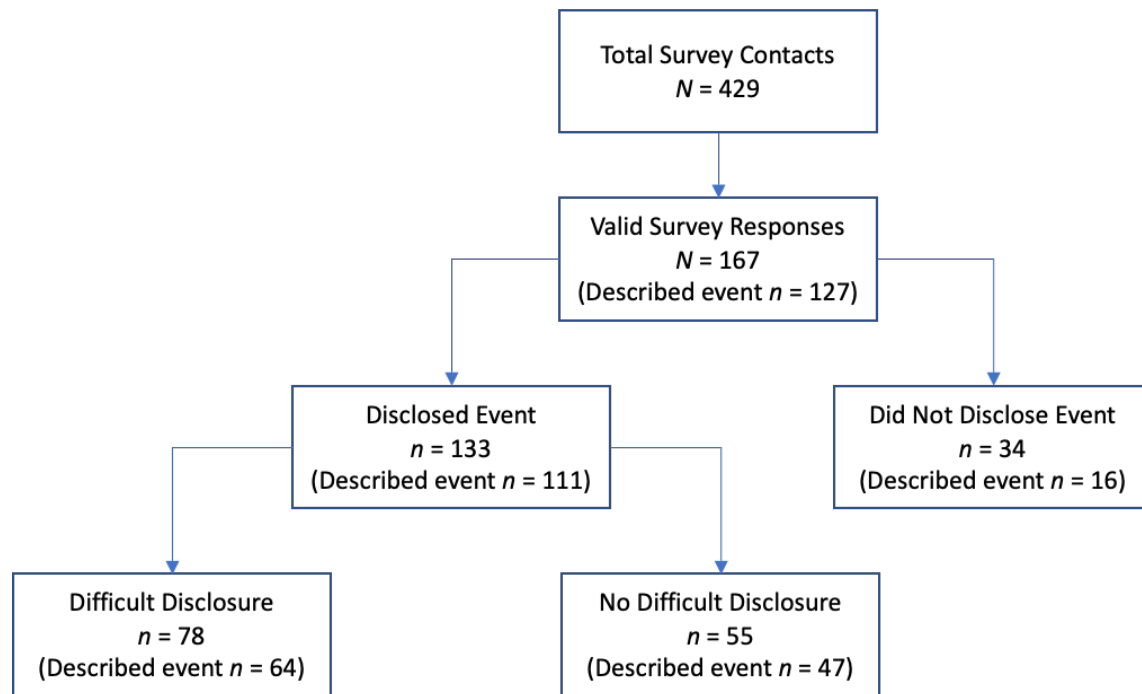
Total Survey Contacts
$N$ = 429

Valid Survey Responses
$N$ = 167
(Described event $n$ = 127)

Disclosed Event
$n$ = 133
(Described event $n$ = 111)

Did Not Disclose Event
$n$ = 34
(Described event $n$ = 16)

Difficult Disclosure
$n$ = 78
(Described event $n$ = 64)

No Difficult Disclosure
$n$ = 55
(Described event $n$ = 47)